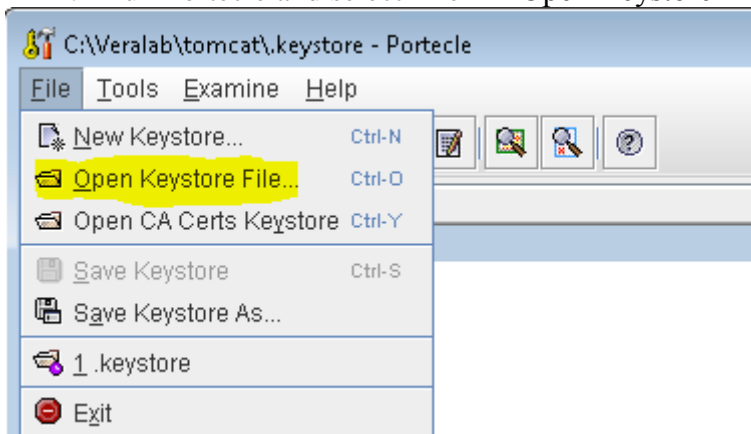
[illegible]

C:\Veralab\tomcat\.keystore - Portecle

File Tools Examine Help

New Keystore... Ctrl-N
Open Keystore File... Ctrl-O
Open CA Certs Keystore Ctrl-Y
Save Keystore Ctrl-S
Save Keystore As...
1 .keystore
Exit